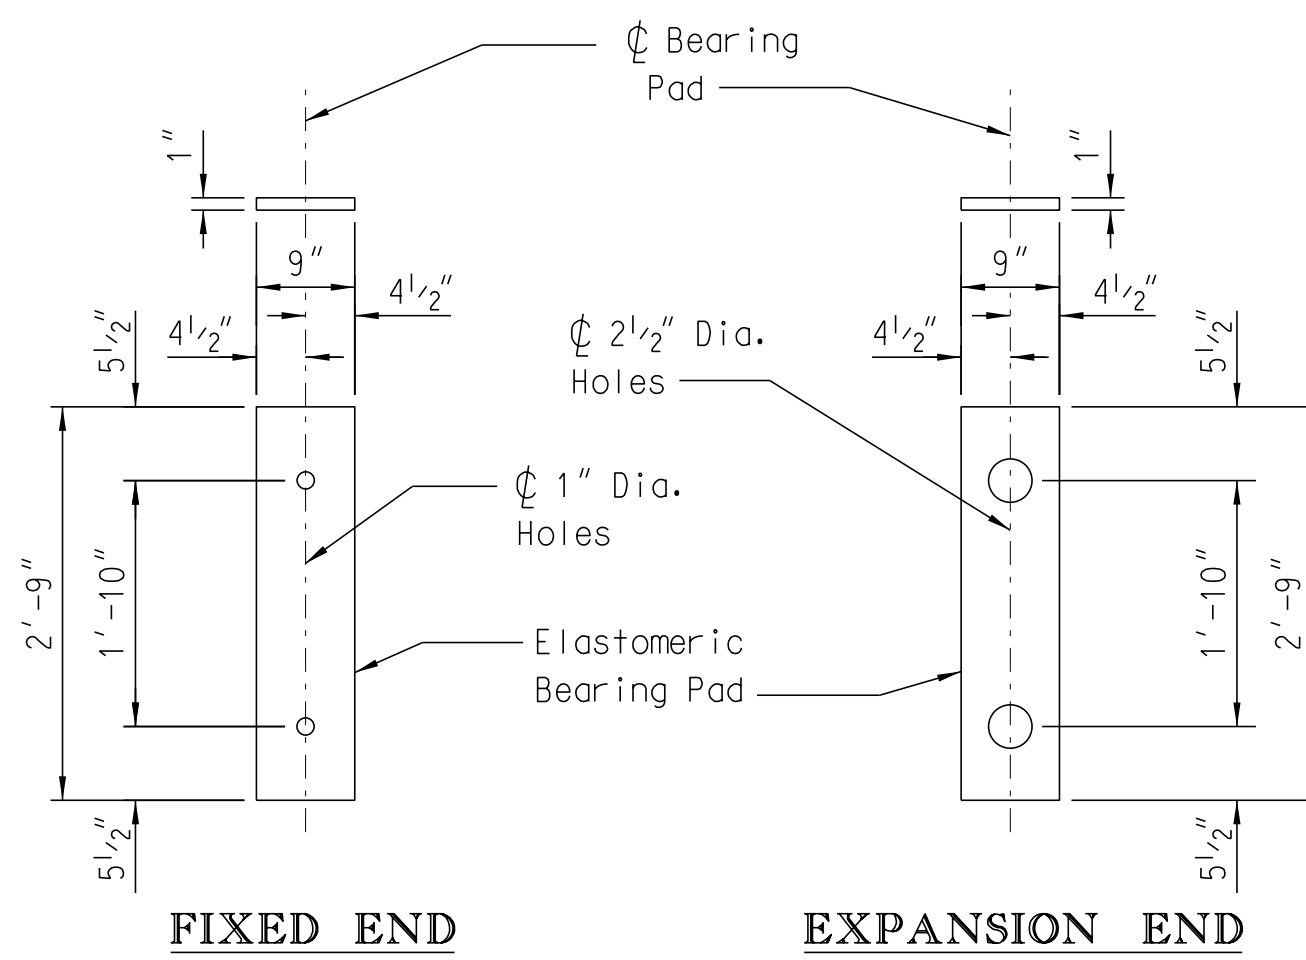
℄ Bearing Pad

1"

9"

$4\frac{1}{2}$"

$4\frac{1}{2}$"

$5\frac{1}{2}$"

2'-9"

1'-10"

$5\frac{1}{2}$"

℄ 1" Dia. Holes

Elastomeric Bearing Pad

℄ $2\frac{1}{2}$" Dia. Holes

1"

9"

$4\frac{1}{2}$"

$4\frac{1}{2}$"

$5\frac{1}{2}$"

1'-10"

2'-9"

$5\frac{1}{2}$"

FIXED END

EXPANSION END